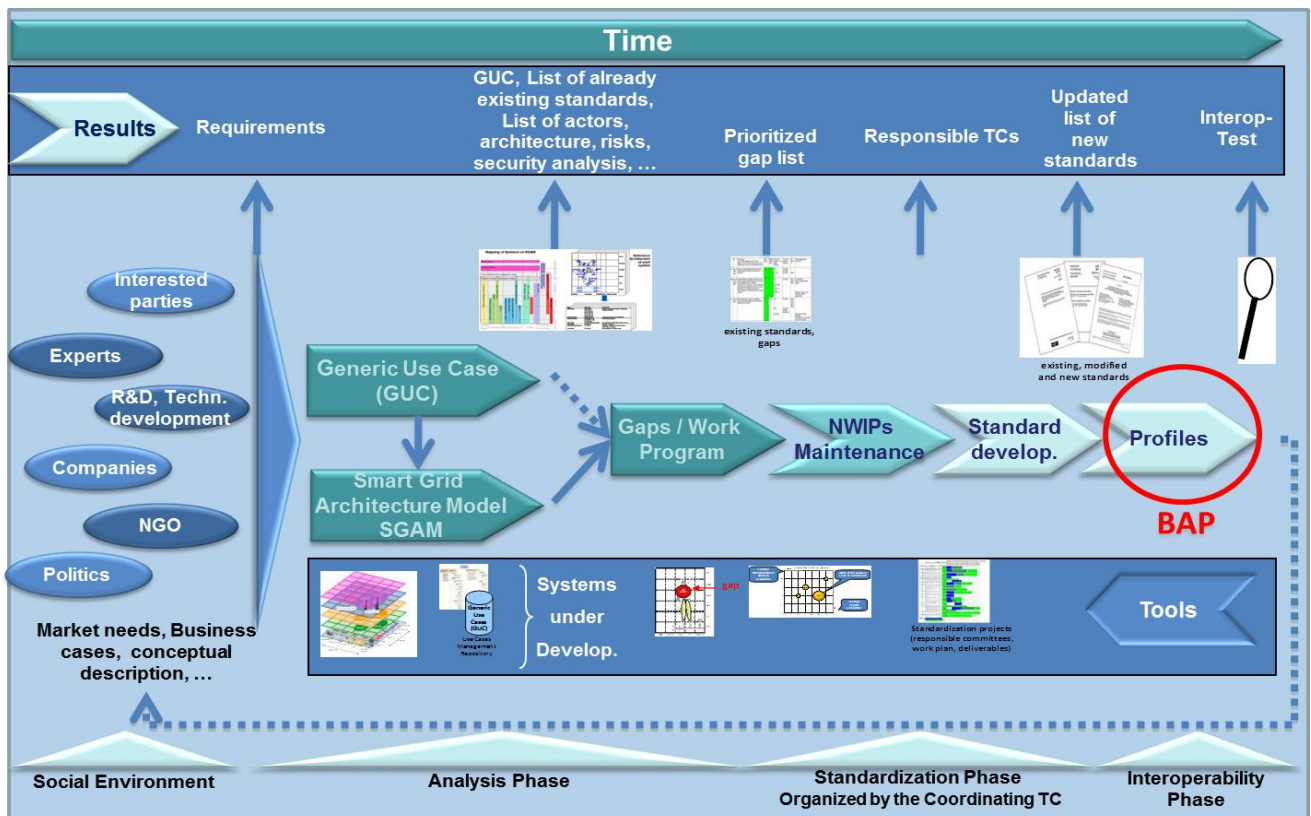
Time

Results

Requirements

GUC, List of already existing standards, List of actors, architecture, risks, security analysis, …

Prioritized gap list

Responsible TCs

Updated list of new standards

Interop-Test

Interested parties

Experts

R&D, Techn. development

Companies

NGO

Politics

existing standards, gaps

existing, modified and new standards

Generic Use Case (GUC)

Smart Grid Architecture Model SGAM

Gaps / Work Program

NWIPs Maintenance

Standard develop.

Profiles

BAP

Generic Use Cases (GUC)

Use Cases Management Repository

Systems under Develop.

gap

Standardization projects (responsible committees, work plan, deliverables)

Tools

Market needs, Business cases, conceptual description, …

Social Environment

Analysis Phase

Standardization Phase Organized by the Coordinating TC

Interoperability Phase